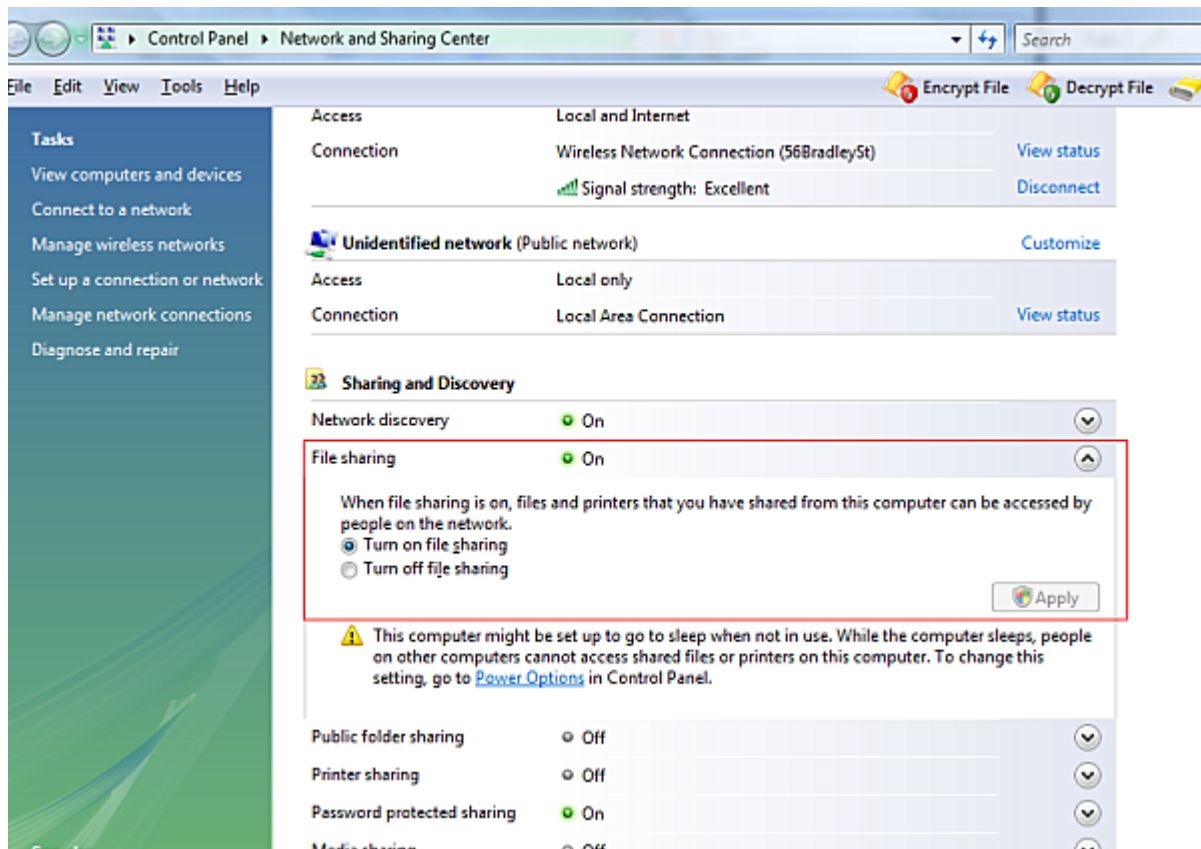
▸ Control Panel ▸ Network and Sharing Center

Search

File Edit View Tools Help

Encrypt File Decrypt File

Tasks
View computers and devices
Connect to a network
Manage wireless networks
Set up a connection or network
Manage network connections
Diagnose and repair

Access Local and Internet
Connection Wireless Network Connection (56BradleySt) View status
Signal strength: Excellent Disconnect

Unidentified network (Public network) Customize
Access Local only
Connection Local Area Connection View status

Sharing and Discovery
Network discovery On
File sharing On

When file sharing is on, files and printers that you have shared from this computer can be accessed by people on the network.
Turn on file sharing
Turn off file sharing
Apply

This computer might be set up to go to sleep when not in use. While the computer sleeps, people on other computers cannot access shared files or printers on this computer. To change this setting, go to Power Options in Control Panel.

Public folder sharing Off
Printer sharing Off
Password protected sharing On
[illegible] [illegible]